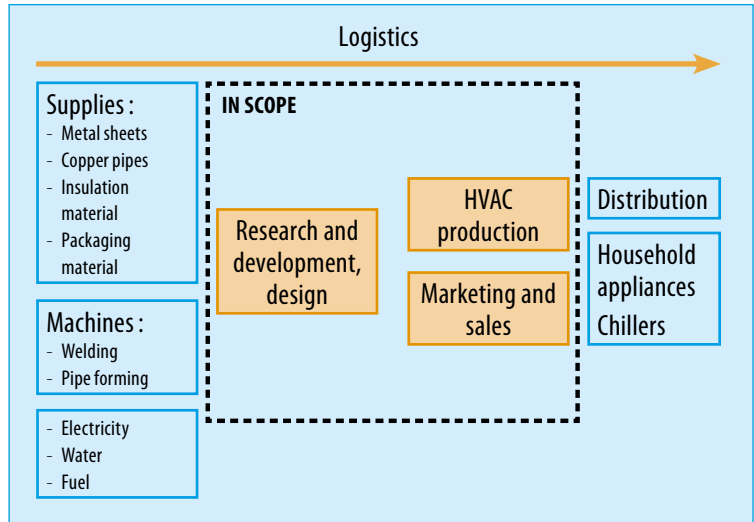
Logistics

Supplies :
- Metal sheets
- Copper pipes
- Insulation material
- Packaging material

Machines :
- Welding
- Pipe forming

- Electricity
- Water
- Fuel

IN SCOPE

Research and development, design

HVAC production

Marketing and sales

Distribution

Household appliances
Chillers